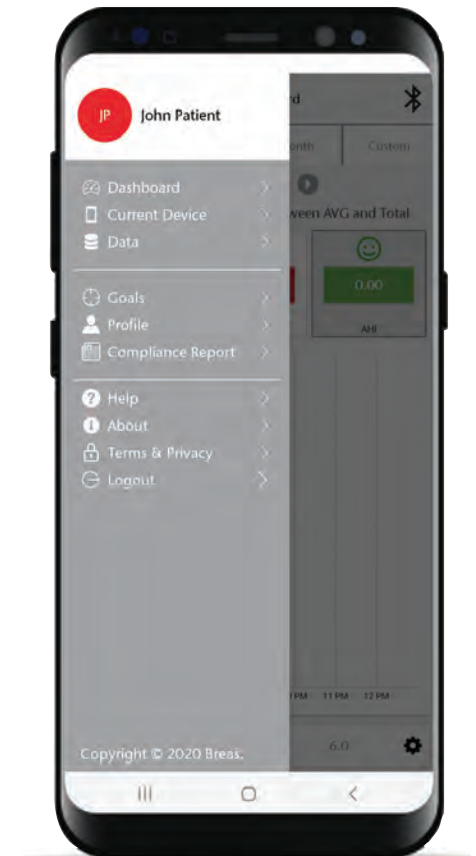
JP John Patient

Dashboard
Current Device
Data

Goals
Profile
Compliance Report

Help
About
Terms & Privacy
Logout

Copyright © 2020 Breas.

rd
onth
Custom
ween AVG and Total
0.00
AHI
PM 11 PM 12 PM
6.0